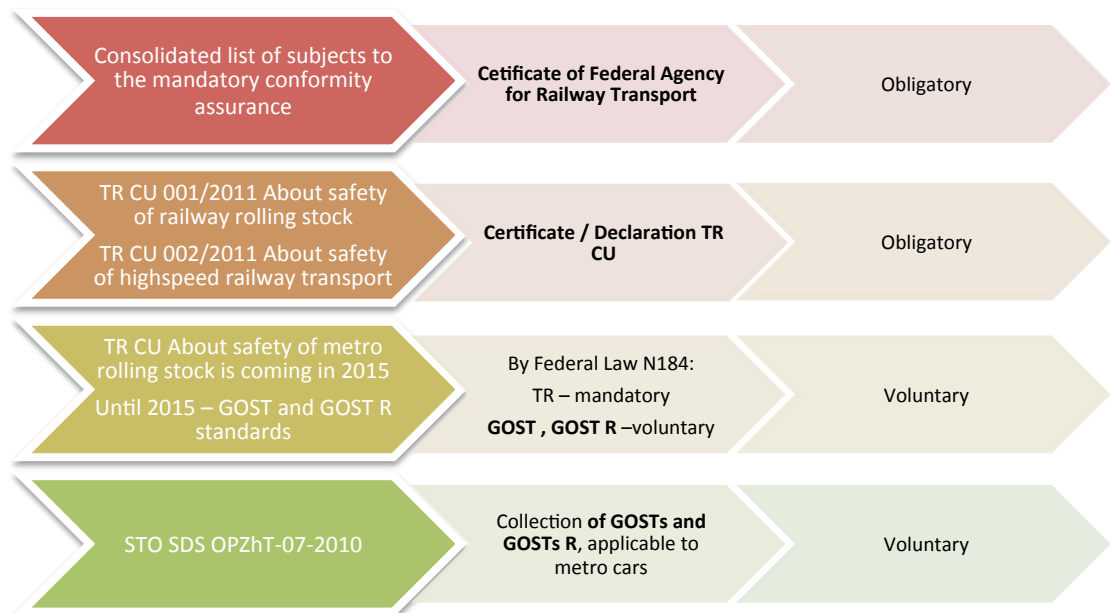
Consolidated list of subjects to the mandatory conformity assurance

Cetificate of Federal Agency for Railway Transport

Obligatory

TR CU 001/2011 About safety of railway rolling stock

TR CU 002/2011 About safety of highspeed railway transport

Certificate / Declaration TR CU

Obligatory

TR CU About safety of metro rolling stock is coming in 2015

Until 2015 – GOST and GOST R standards

By Federal Law N184:

TR – mandatory

GOST , GOST R –voluntary

Voluntary

STO SDS OPZhT-07-2010

Collection of GOSTs and GOSTs R, applicable to metro cars

Voluntary